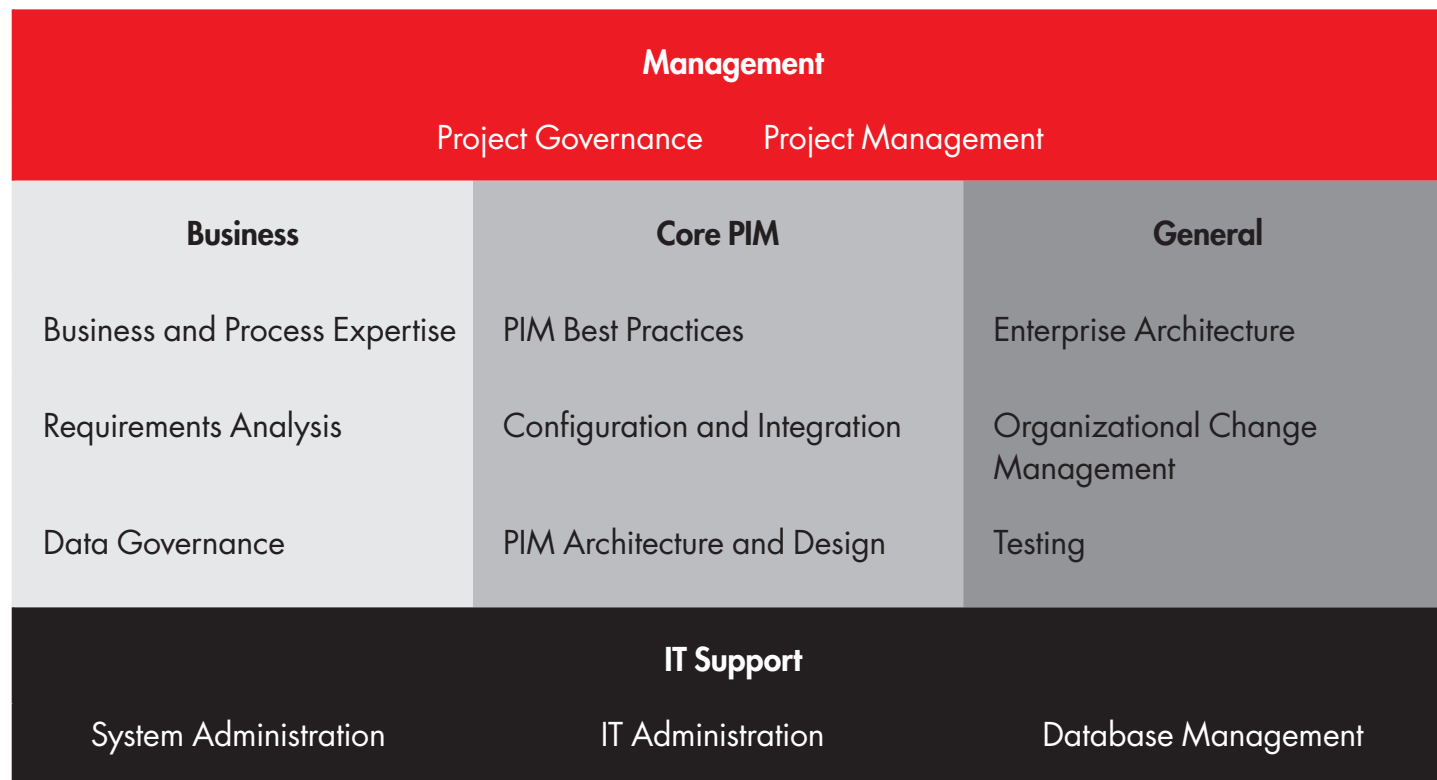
Management

Project Governance Project Management

Business

Business and Process Expertise

Requirements Analysis

Data Governance

Core PIM

PIM Best Practices

Configuration and Integration

PIM Architecture and Design

General

Enterprise Architecture

Organizational Change Management

Testing

IT Support

System Administration IT Administration Database Management